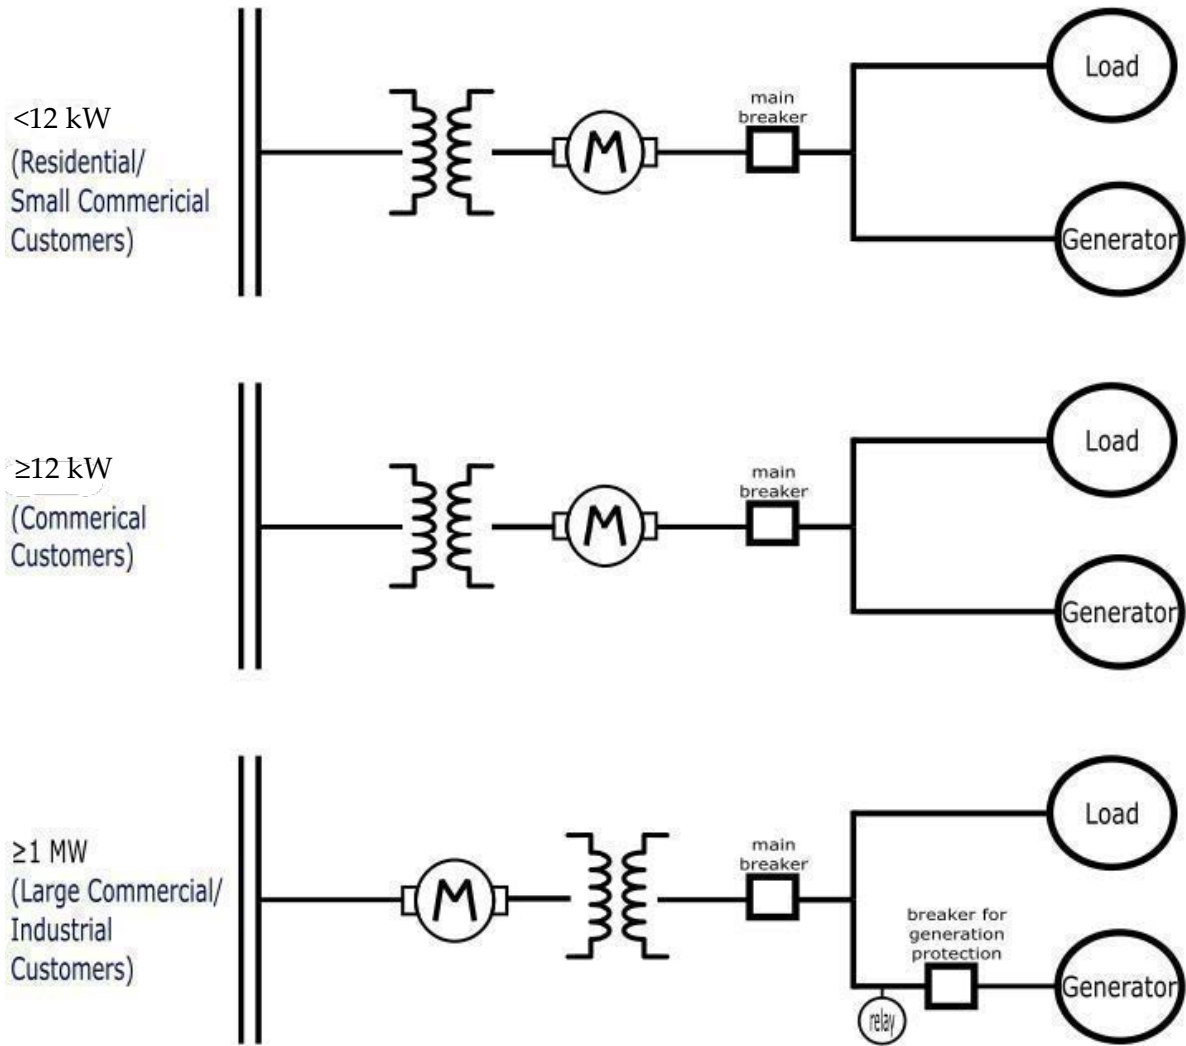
<12 kW
(Residential/ Small Commericial Customers)

M

main breaker

Load

Generator

≥12 kW
(Commerical Customers)

M

main breaker

Load

Generator

≥1 MW
(Large Commercial/ Industrial Customers)

M

main breaker

Load

breaker for generation protection

relay

Generator